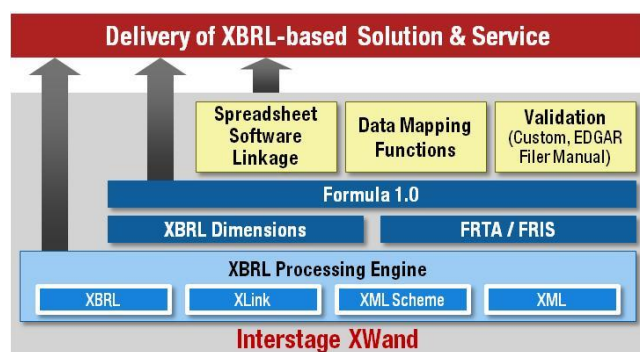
Delivery of XBRL-based Solution & Service

Spreadsheet Software Linkage

Data Mapping Functions

Validation (Custom, EDGAR Filer Manual)

Formula 1.0

XBRL Dimensions

FRTA / FRIS

XBRL Processing Engine

XBRL

XLink

XML Scheme

XML

Interstage XWand